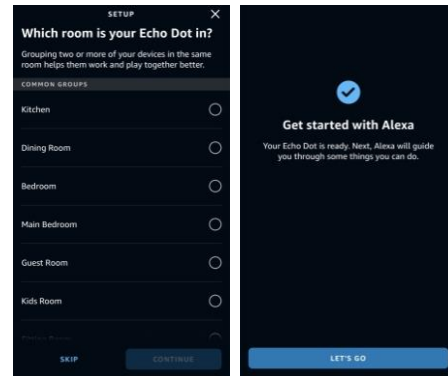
SETUP

Which room is your Echo Dot in?

Grouping two or more of your devices in the same room helps them work and play together better.

COMMON GROUPS

Kitchen

Dining Room

Bedroom

Main Bedroom

Guest Room

Kids Room

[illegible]

SKIP

CONTINUE

Get started with Alexa

Your Echo Dot is ready. Next, Alexa will guide you through some things you can do.

LET'S GO